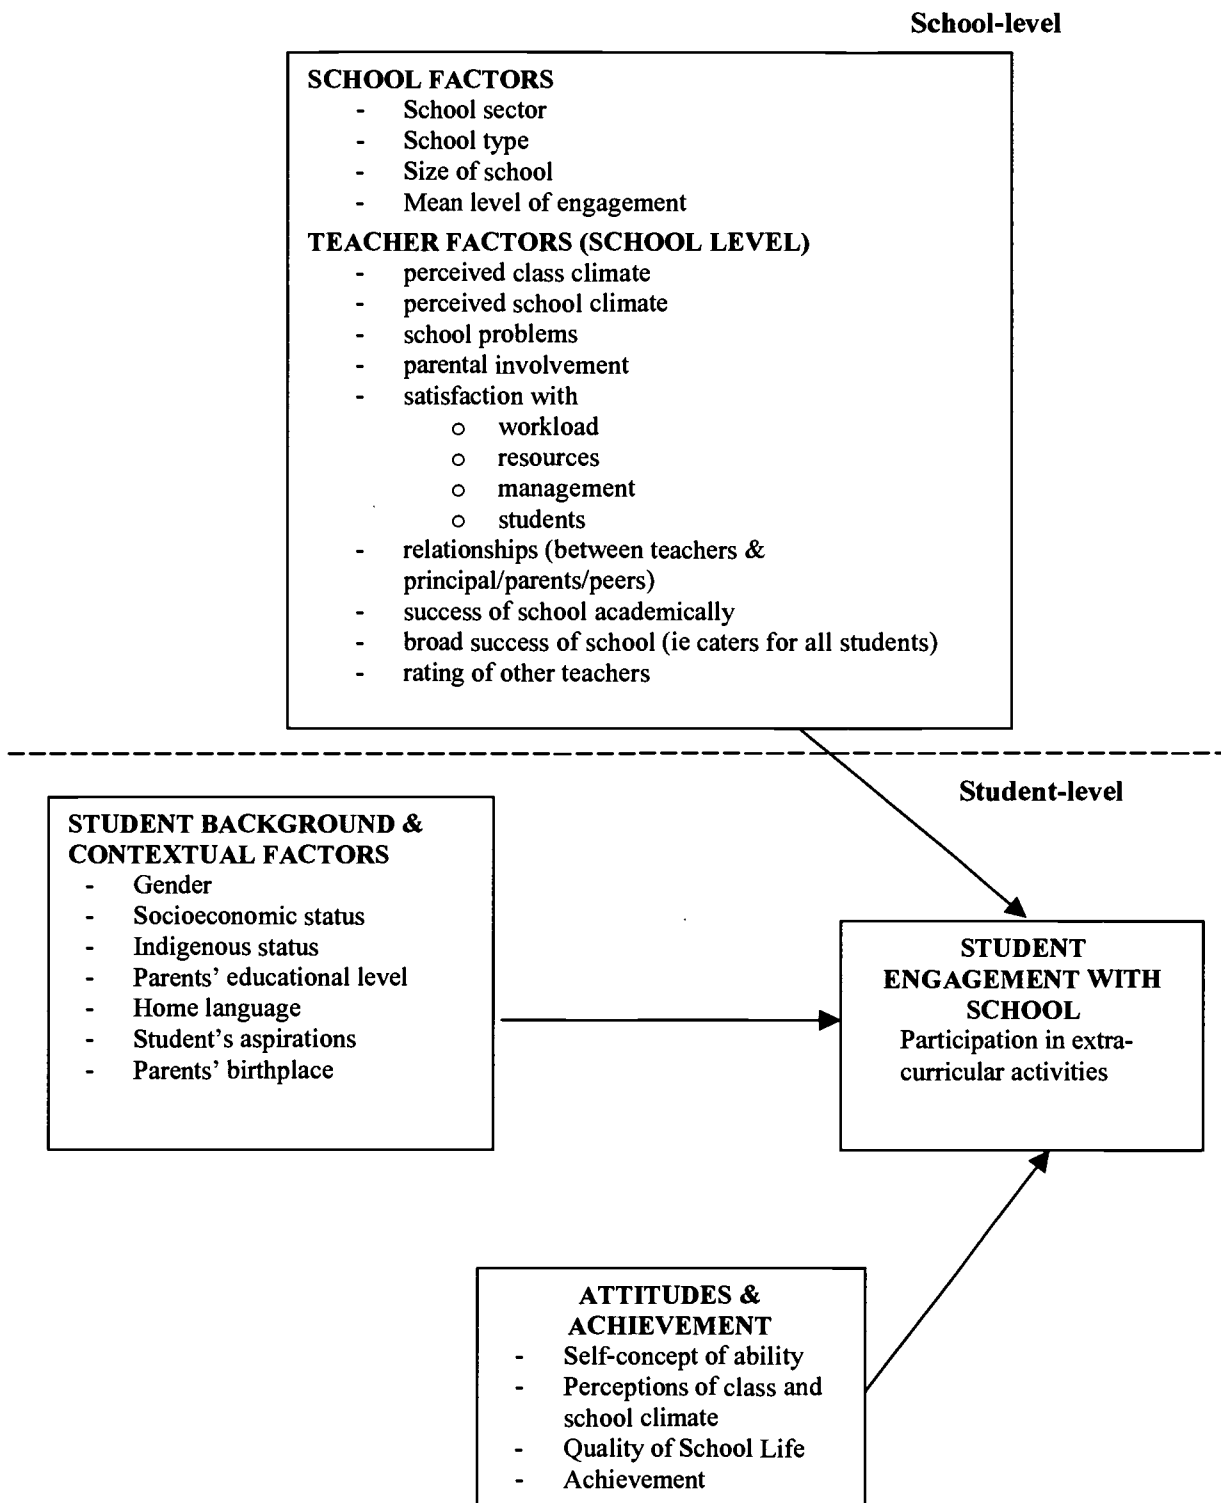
School-level

SCHOOL FACTORS
- School sector
- School type
- Size of school
- Mean level of engagement

TEACHER FACTORS (SCHOOL LEVEL)
- perceived class climate
- perceived school climate
- school problems
- parental involvement
- satisfaction with
  - o workload
  - o resources
  - o management
  - o students
- relationships (between teachers & principal/parents/peers)
- success of school academically
- broad success of school (ie caters for all students)
- rating of other teachers

Student-level

STUDENT BACKGROUND & CONTEXTUAL FACTORS
- Gender
- Socioeconomic status
- Indigenous status
- Parents' educational level
- Home language
- Student's aspirations
- Parents' birthplace

STUDENT ENGAGEMENT WITH SCHOOL
Participation in extracurricular activities

ATTITUDES & ACHIEVEMENT
- Self-concept of ability
- Perceptions of class and school climate
- Quality of School Life
- Achievement